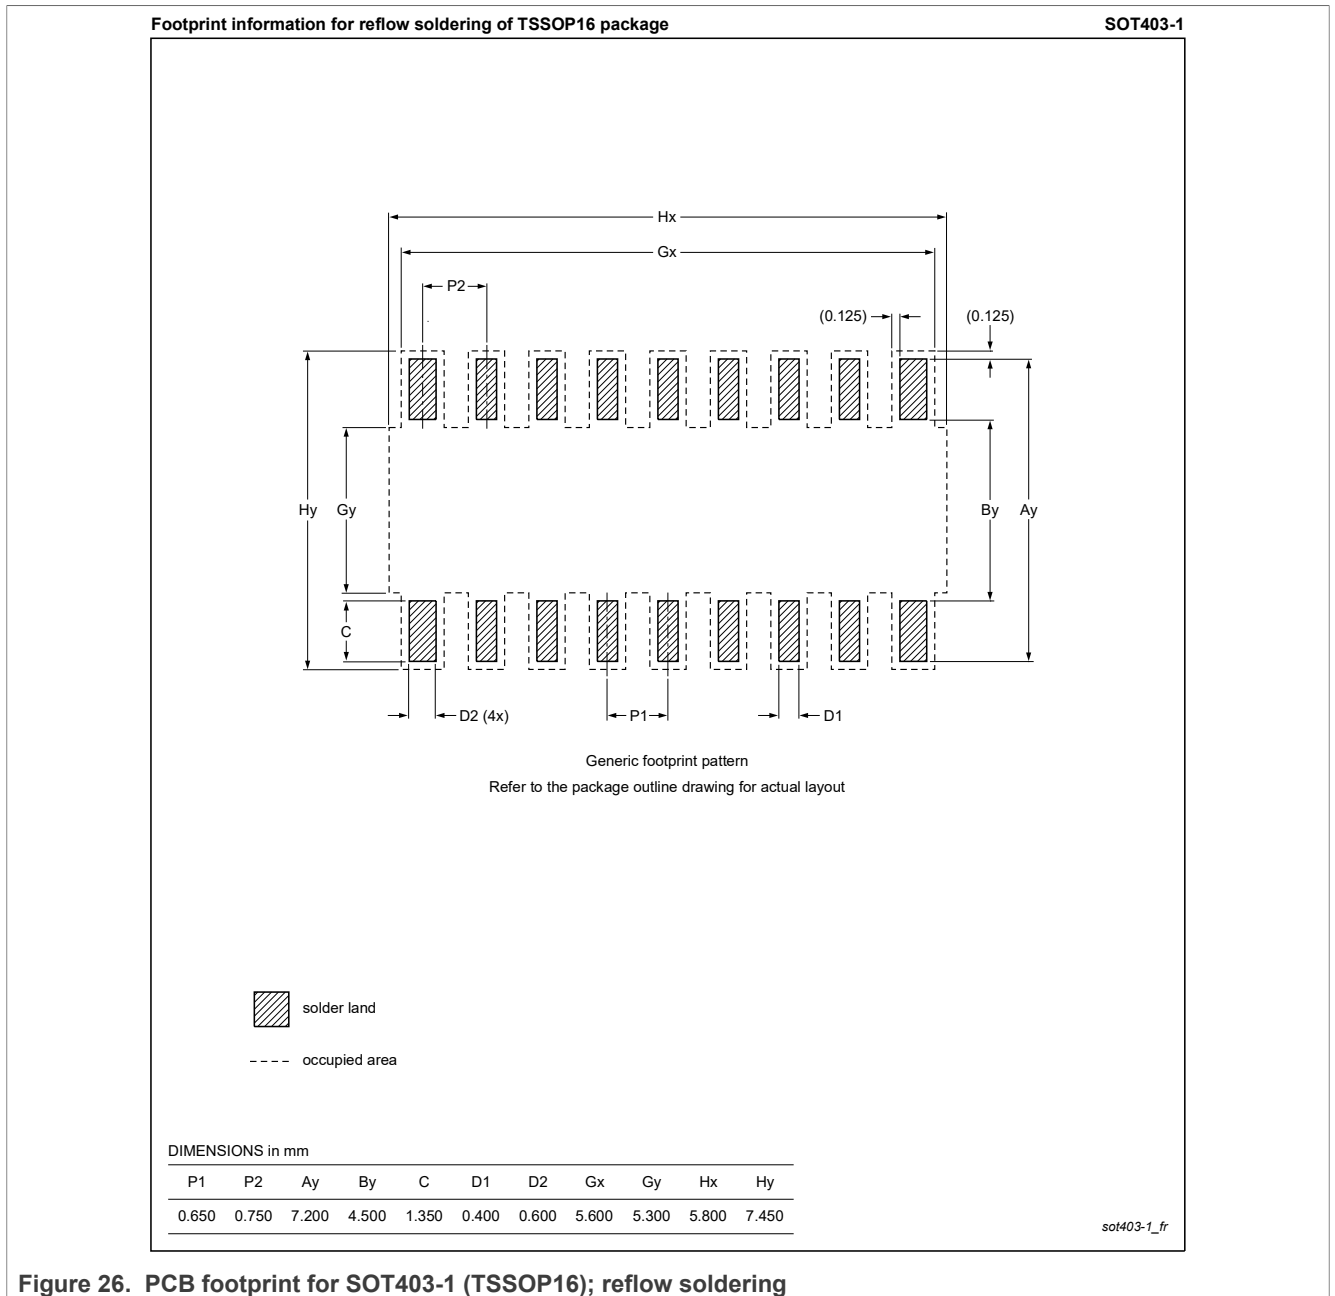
Footprint information for reflow soldering of TSSOP16 package

SOT403-1

Hx

Gx

P2

(0.125)

(0.125)

Hy

Gy

By

Ay

C

D2 (4x)

P1

D1

Generic footprint pattern

Refer to the package outline drawing for actual layout

solder land

occupied area

DIMENSIONS in mm

| P1 | P2 | Ay | By | C | D1 | D2 | Gx | Gy | Hx | Hy |
|---|---|---|---|---|---|---|---|---|---|---|
| 0.650 | 0.750 | 7.200 | 4.500 | 1.350 | 0.400 | 0.600 | 5.600 | 5.300 | 5.800 | 7.450 |

sot403-1_fr

Figure 26. PCB footprint for SOT403-1 (TSSOP16); reflow soldering